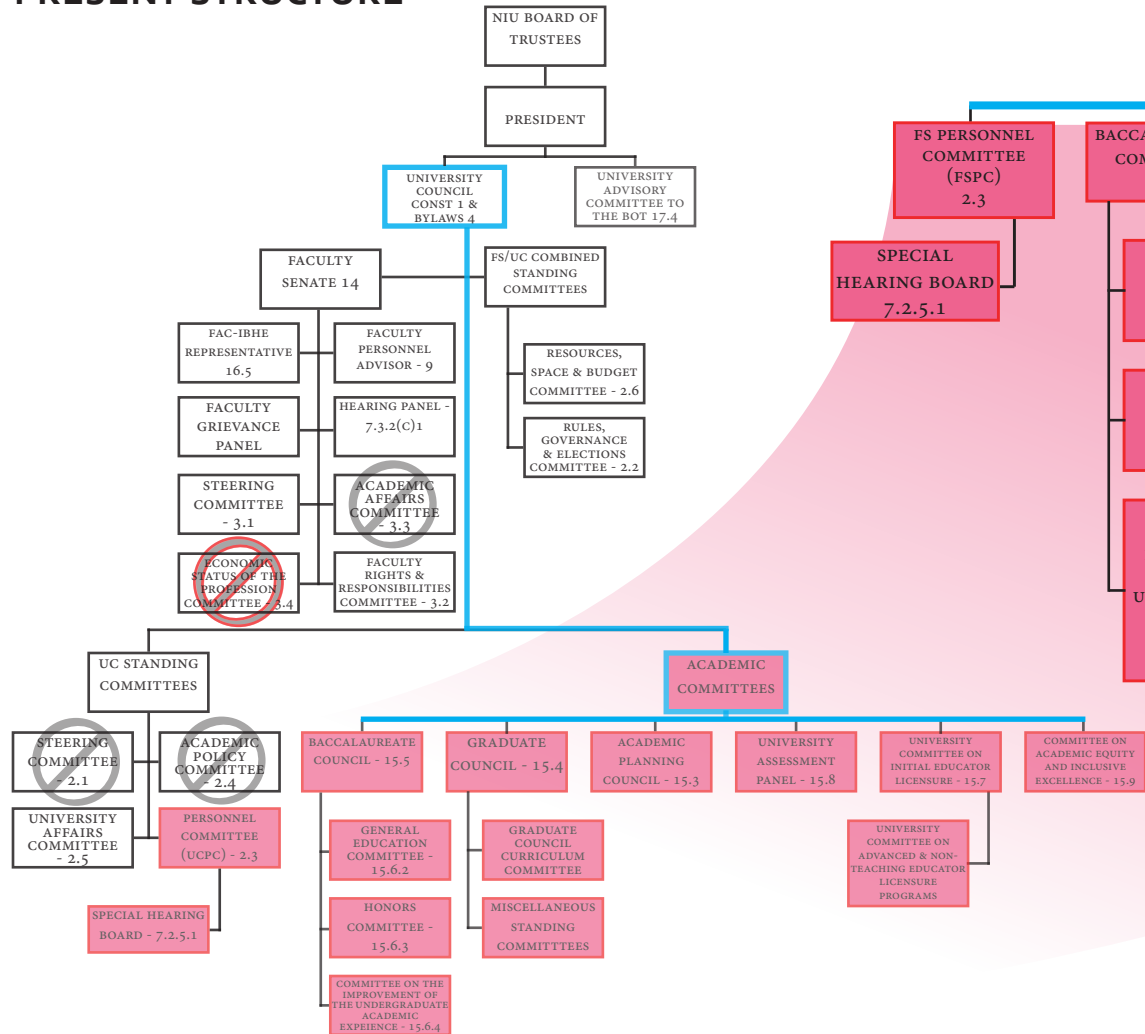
PRESENT STRUCTURE

NIU BOARD OF TRUSTEES

PRESIDENT

UNIVERSITY COUNCIL CONST 1 & BYLAWS 4

UNIVERSITY ADVISORY COMMITTEE TO THE BOT 17.4

FACULTY SENATE 14

FS/UC COMBINED STANDING COMMITTEES

FAC-IBHE REPRESENTATIVE 16.5

FACULTY PERSONNEL ADVISOR - 9

RESOURCES, SPACE & BUDGET COMMITTEE - 2.6

FACULTY GRIEVANCE PANEL

HEARING PANEL - 7.3.2(C)1

RULES, GOVERNANCE & ELECTIONS COMMITTEE - 2.2

STEERING COMMITTEE - 3.1

ACADEMIC AFFAIRS COMMITTEE - 3.3

ECONOMIC STATUS OF THE PROFESSION COMMITTEE - 3.4

FACULTY RIGHTS & RESPONSIBILITIES COMMITTEE - 3.2

FS PERSONNEL COMMITTEE (FSPC) 2.3

SPECIAL HEARING BOARD 7.2.5.1

BACCA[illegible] COM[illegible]

U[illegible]

UC STANDING COMMITTEES

ACADEMIC COMMITTEES

STEERING COMMITTEE - 2.1

ACADEMIC POLICY COMMITTEE - 2.4

UNIVERSITY AFFAIRS COMMITTEE - 2.5

PERSONNEL COMMITTEE (UCPC) - 2.3

SPECIAL HEARING BOARD - 7.2.5.1

BACCALAUREATE COUNCIL - 15.5

GRADUATE COUNCIL - 15.4

ACADEMIC PLANNING COUNCIL - 15.3

UNIVERSITY ASSESSMENT PANEL - 15.8

UNIVERSITY COMMITTEE ON INITIAL EDUCATOR LICENSURE - 15.7

COMMITTEE ON ACADEMIC EQUITY AND INCLUSIVE EXCELLENCE - 15.9

GENERAL EDUCATION COMMITTEE - 15.6.2

GRADUATE COUNCIL CURRICULUM COMMITTEE

UNIVERSITY COMMITTEE ON ADVANCED & NON-TEACHING EDUCATOR LICENSURE PROGRAMS

HONORS COMMITTEE - 15.6.3

MISCELLANEOUS STANDING COMMITTTEES

COMMITTEE ON THE IMPROVEMENT OF THE UNDERGRADUATE ACADEMIC EXPEIENCE - 15.6.4